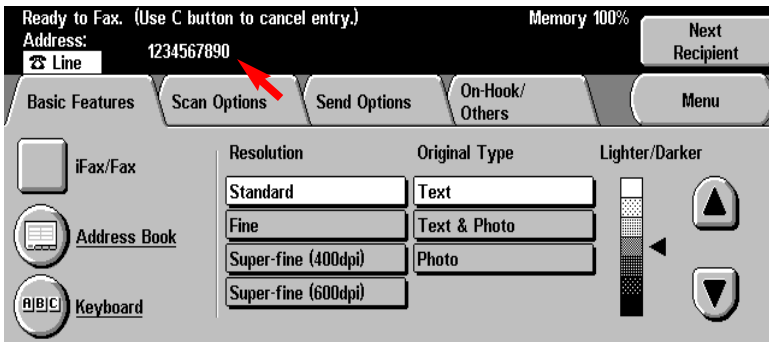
Ready to Fax. (Use C button to cancel entry.)
Memory 100%
Next Recipient
Address:
☎ Line
1234567890

Basic Features
Scan Options
Send Options
On-Hook/ Others
Menu

iFax/Fax
Address Book
ABC
Keyboard

Resolution
Standard
Fine
Super-fine (400dpi)
Super-fine (600dpi)

Original Type
Text
Text & Photo
Photo

Lighter/Darker